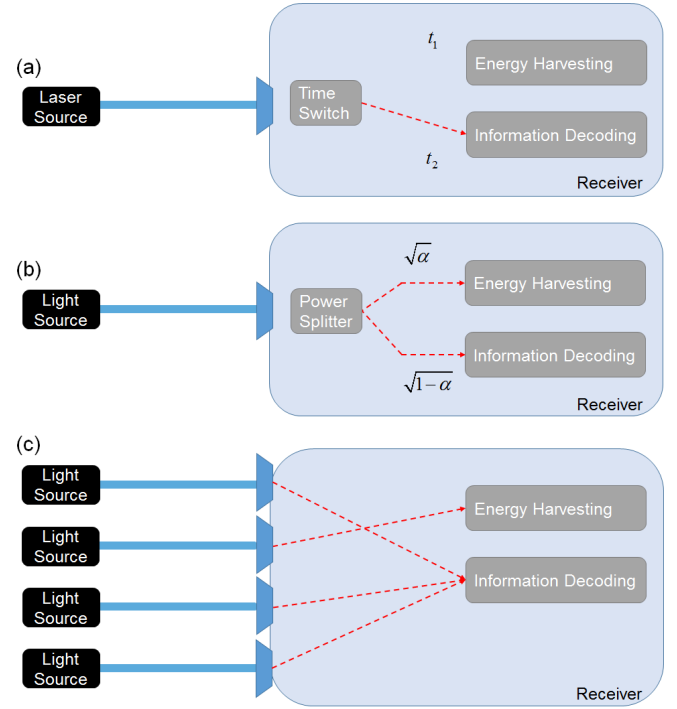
(a)

Laser Source

Time Switch

$t_1$

Energy Harvesting

Information Decoding

$t_2$

Receiver

(b)

Light Source

Power Splitter

$\sqrt{\alpha}$

Energy Harvesting

Information Decoding

$\sqrt{1-\alpha}$

Receiver

(c)

Light Source

Light Source

Light Source

Light Source

Energy Harvesting

Information Decoding

Receiver